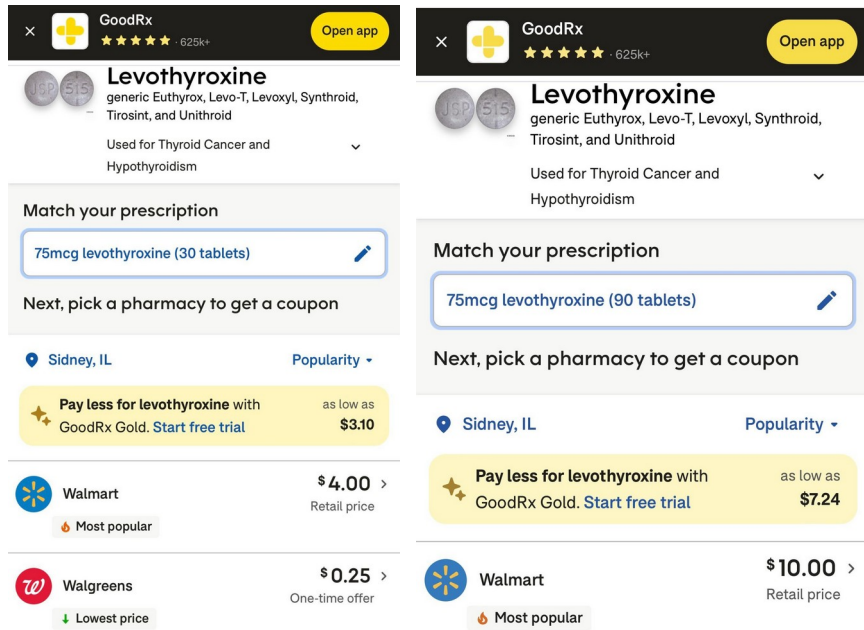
×
GoodRx
★★★★★ · 625k+
Open app

JSP 515

Levothyroxine
generic Euthyrox, Levo-T, Levoxyl, Synthroid, Tirosint, and Unithroid

Used for Thyroid Cancer and Hypothyroidism

Match your prescription

75mcg levothyroxine (30 tablets)

Next, pick a pharmacy to get a coupon

Sidney, IL
Popularity

Pay less for levothyroxine with GoodRx Gold. Start free trial
as low as
$3.10

Walmart
Most popular
$4.00
Retail price

Walgreens
Lowest price
$0.25
One-time offer

×
GoodRx
★★★★★ · 625k+
Open app

JSP 515

Levothyroxine
generic Euthyrox, Levo-T, Levoxyl, Synthroid, Tirosint, and Unithroid

Used for Thyroid Cancer and Hypothyroidism

Match your prescription

75mcg levothyroxine (90 tablets)

Next, pick a pharmacy to get a coupon

Sidney, IL
Popularity

Pay less for levothyroxine with GoodRx Gold. Start free trial
as low as
$7.24

Walmart
Most popular
$10.00
Retail price